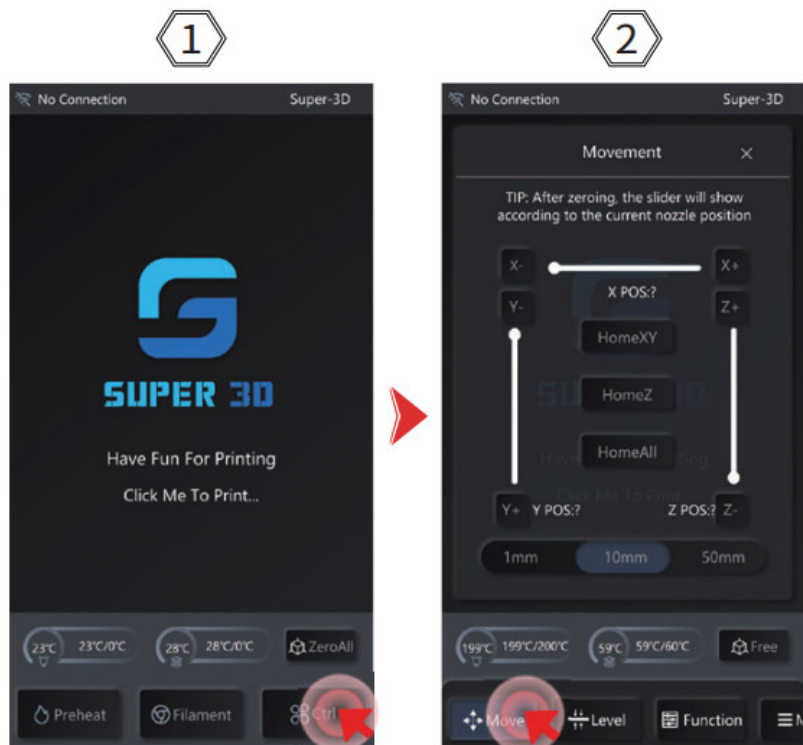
1

No Connection Super-3D

SUPER 3D

Have Fun For Printing

Click Me To Print...

23℃ 23℃/0℃

28℃ 28℃/0℃

ZeroAll

Preheat

Filament

Ctrl

2

No Connection Super-3D

Movement ×

TIP: After zeroing, the slider will show according to the current nozzle position

X-

X+

X POS:?

Y-

Z+

HomeXY

HomeZ

HomeAll

Y+ Y POS:?

Z POS:? Z-

1mm 10mm 50mm

199℃ 199℃/200℃

59℃ 59℃/60℃

Free

Move

Level

Function

M